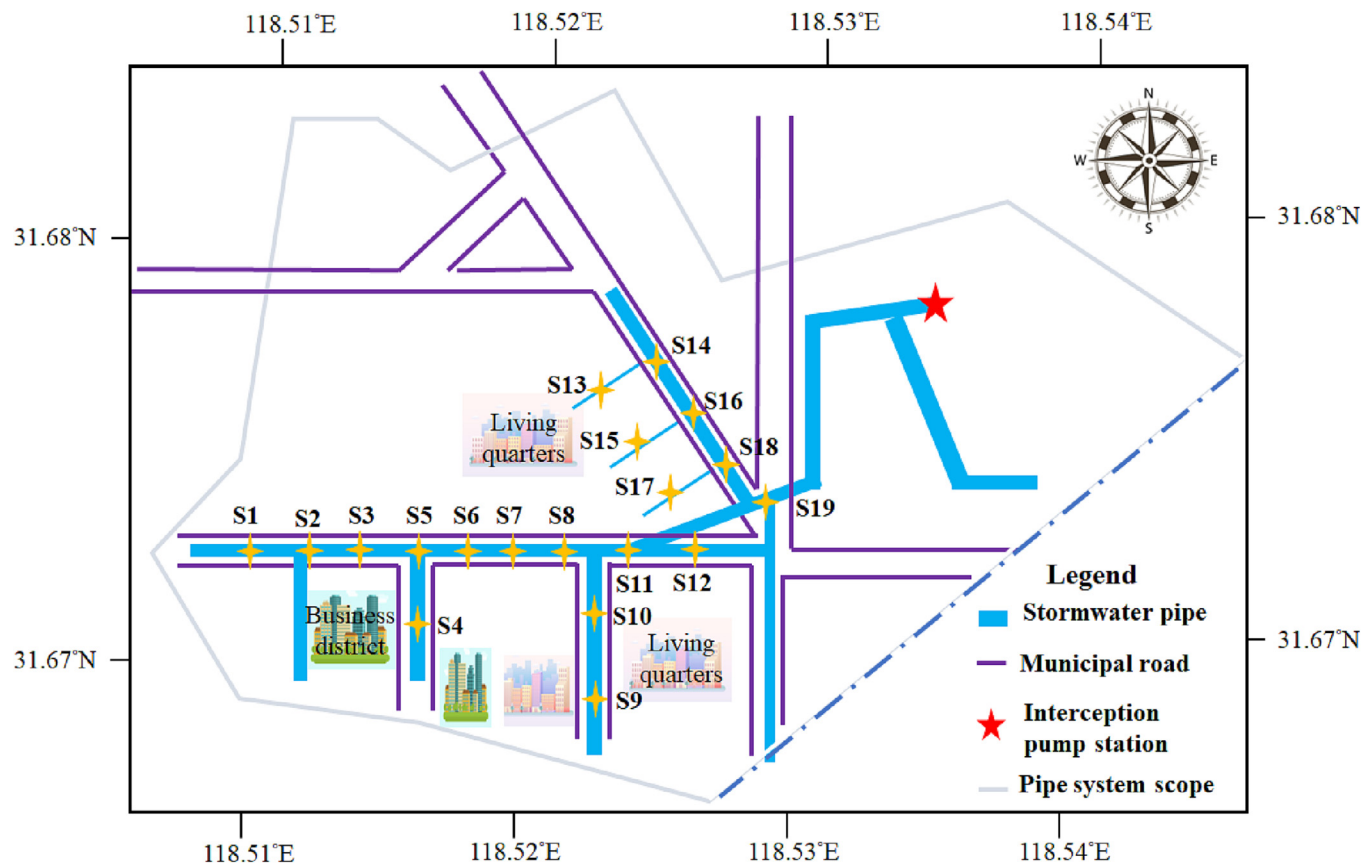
118.51°E 118.52°E 118.53°E 118.54°E

31.68°N

31.68°N

N
W E
S

S14
S13
S16
Living quarters
S15
S18
S17
S19

S1 S2 S3 S5 S6 S7 S8
S11 S12
S10
Business district
S4
Living quarters
S9

Legend
Stormwater pipe
Municipal road
Interception pump station
Pipe system scope

31.67°N

31.67°N

118.51°E 118.52°E 118.53°E 118.54°E